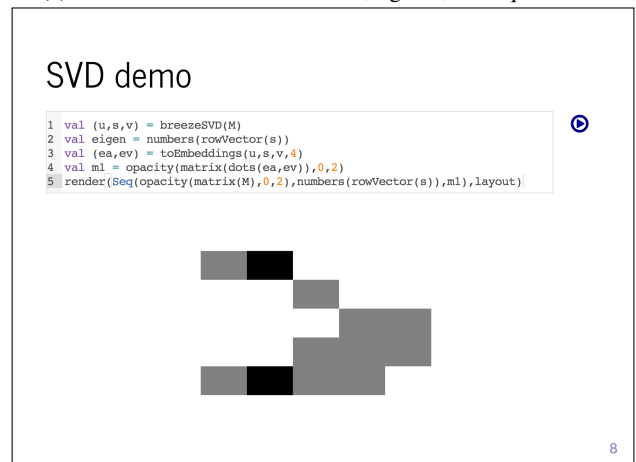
SVD demo

1 val (u,s,v) = breezeSVD(M)
2 val eigen = numbers(rowVector(s))
3 val (ea,ev) = toEmbeddings(u,s,v,4)
4 val m1 = opacity(matrix(dots(ea,ev)),0,2)
5 render(Seq(opacity(matrix(M),0,2),numbers(rowVector(s)),m1),layout)

8